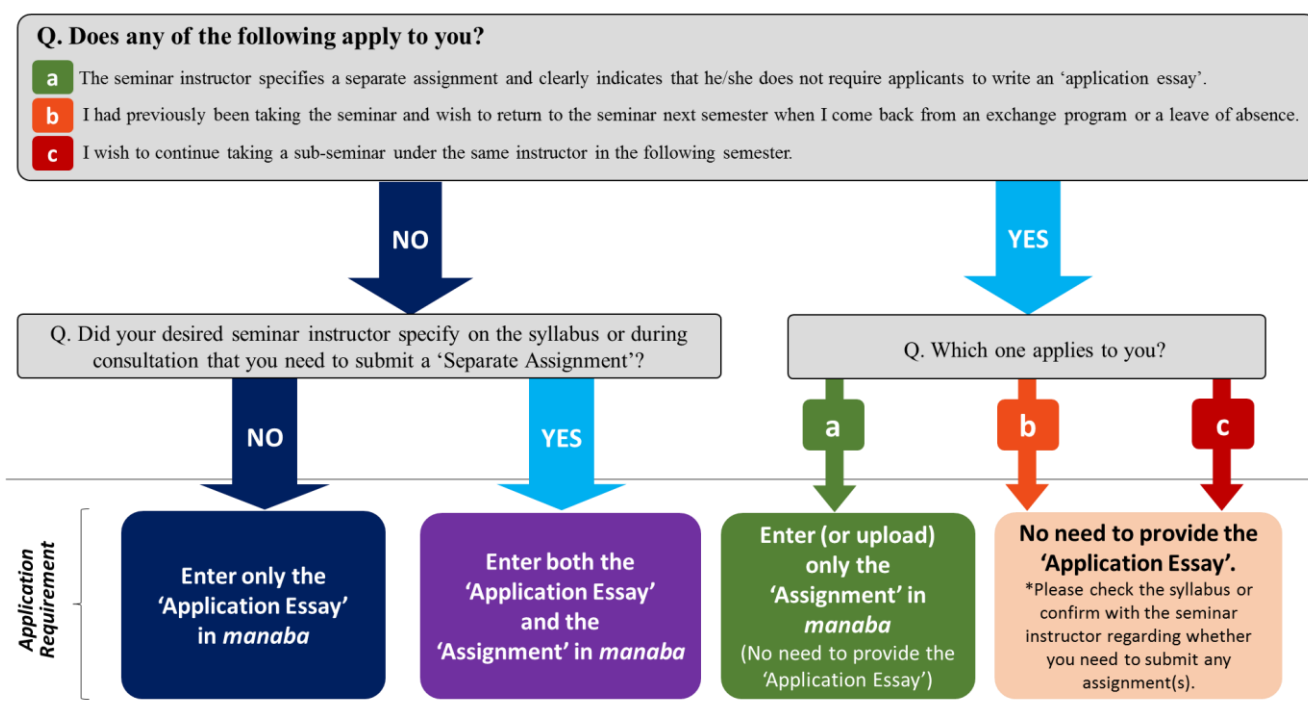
Q. Does any of the following apply to you?

a The seminar instructor specifies a separate assignment and clearly indicates that he/she does not require applicants to write an ‘application essay’.

b I had previously been taking the seminar and wish to return to the seminar next semester when I come back from an exchange program or a leave of absence.

c I wish to continue taking a sub-seminar under the same instructor in the following semester.

NO

YES

Q. Did your desired seminar instructor specify on the syllabus or during consultation that you need to submit a ‘Separate Assignment’?

Q. Which one applies to you?

NO

YES

a

b

c

Application Requirement

Enter only the ‘Application Essay’ in manaba

Enter both the ‘Application Essay’ and the ‘Assignment’ in manaba

Enter (or upload) only the ‘Assignment’ in manaba (No need to provide the ‘Application Essay’)

No need to provide the ‘Application Essay’.
*Please check the syllabus or confirm with the seminar instructor regarding whether you need to submit any assignment(s).